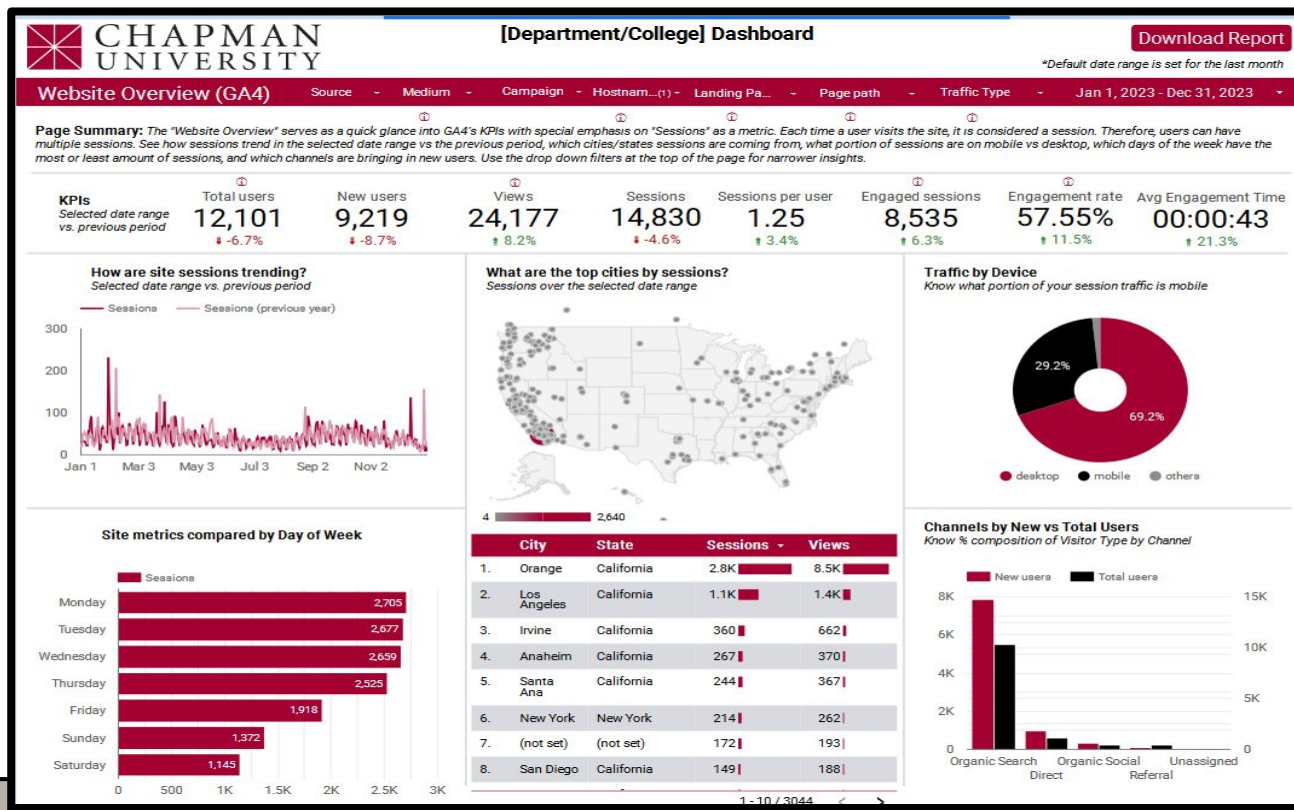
CHAPMAN UNIVERSITY

[Department/College] Dashboard

Download Report

*Default date range is set for the last month

Website Overview (GA4) Source Medium Campaign Hostnam...(1) Landing Pa... Page path Traffic Type Jan 1, 2023 - Dec 31, 2023

Page Summary: The "Website Overview" serves as a quick glance into GA4's KPIs with special emphasis on "Sessions" as a metric. Each time a user visits the site, it is considered a session. Therefore, users can have multiple sessions. See how sessions trend in the selected date range vs the previous period, which cities/states sessions are coming from, what portion of sessions are on mobile vs desktop, which days of the week have the most or least amount of sessions, and which channels are bringing in new users. Use the drop down filters at the top of the page for narrower insights.

KPIs
Selected date range vs. previous period

| Total users | New users | Views | Sessions | Sessions per user | Engaged sessions | Engagement rate | Avg Engagement Time |
|---|---|---|---|---|---|---|---|
| 12,101 | 9,219 | 24,177 | 14,830 | 1.25 | 8,535 | 57.55% | 00:00:43 |
| -6.7% | -8.7% | 8.2% | -4.6% | 3.4% | 6.3% | 11.5% | 21.3% |

How are site sessions trending?
Selected date range vs. previous period
Sessions Sessions (previous year)
300 200 100 0
Jan 1 Mar 3 May 3 Jul 3 Sep 2 Nov 2

What are the top cities by sessions?
Sessions over the selected date range
4 2,640

Traffic by Device
Know what portion of your session traffic is mobile
29.2% 69.2%
desktop mobile others

Site metrics compared by Day of Week
Sessions

| Day | Sessions |
|---|---|
| Monday | 2,705 |
| Tuesday | 2,677 |
| Wednesday | 2,659 |
| Thursday | 2,525 |
| Friday | 1,918 |
| Sunday | 1,372 |
| Saturday | 1,145 |

0 500 1K 1.5K 2K 2.5K 3K

| | City | State | Sessions | Views |
|---|---|---|---|---|
| 1. | Orange | California | 2.8K | 8.5K |
| 2. | Los Angeles | California | 1.1K | 1.4K |
| 3. | Irvine | California | 360 | 662 |
| 4. | Anaheim | California | 267 | 370 |
| 5. | Santa Ana | California | 244 | 367 |
| 6. | New York | New York | 214 | 262 |
| 7. | (not set) | (not set) | 172 | 193 |
| 8. | San Diego | California | 149 | 188 |

1 - 10 / 3044 < >

Channels by New vs Total Users
Know % composition of Visitor Type by Channel
New users Total users
8K 6K 4K 2K 0
15K 10K 5K 0
Organic Search Direct Organic Social Referral Unassigned